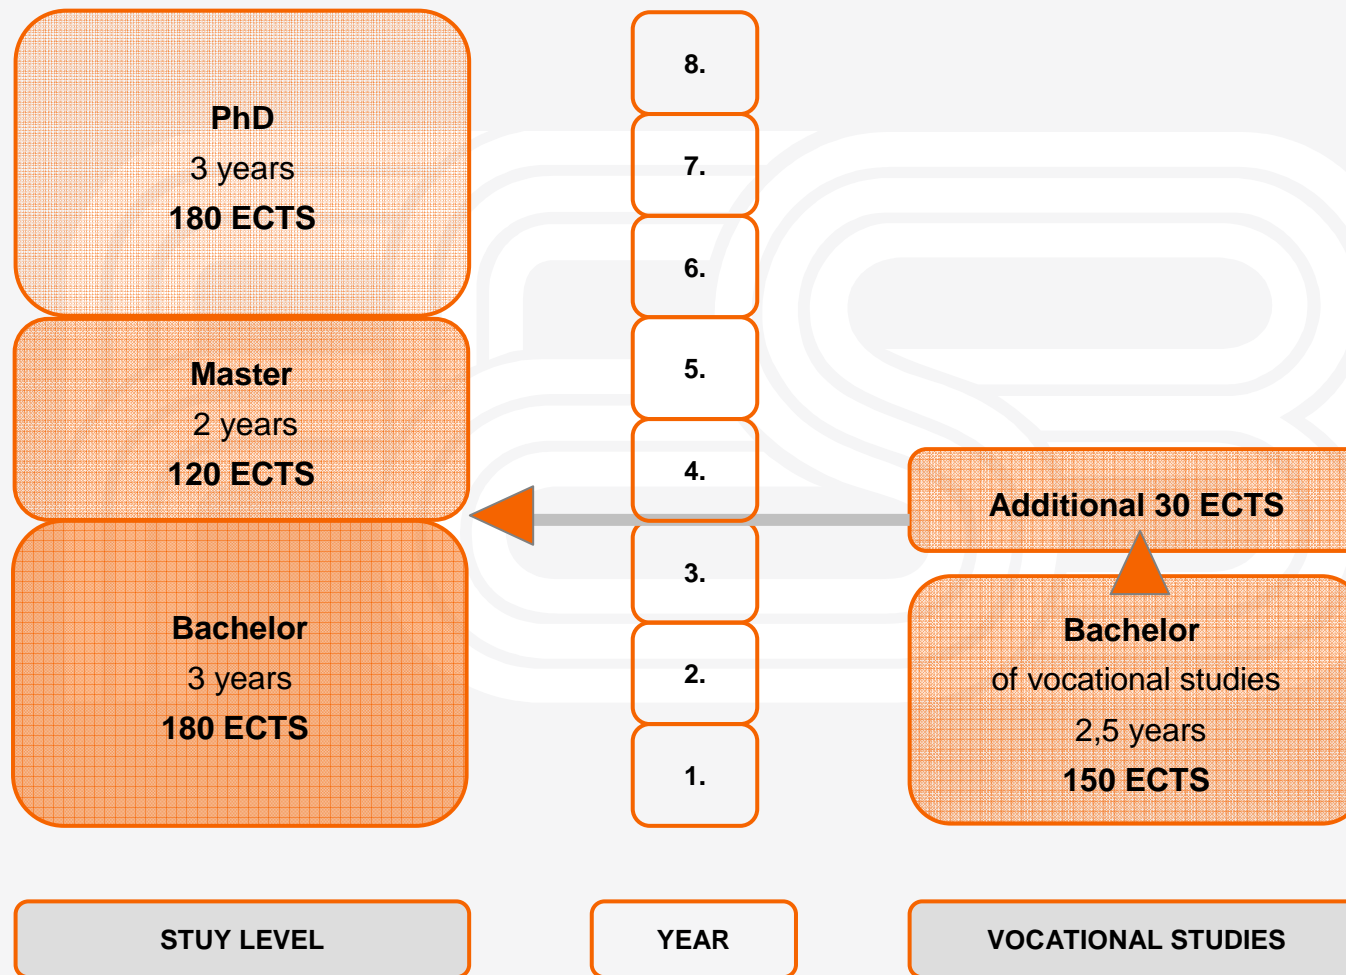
PhD
3 years
180 ECTS

Master
2 years
120 ECTS

Bachelor
3 years
180 ECTS

8.
7.
6.
5.
4.
3.
2.
1.

Additional 30 ECTS

Bachelor
of vocational studies
2,5 years
150 ECTS

STUY LEVEL

YEAR

VOCATIONAL STUDIES